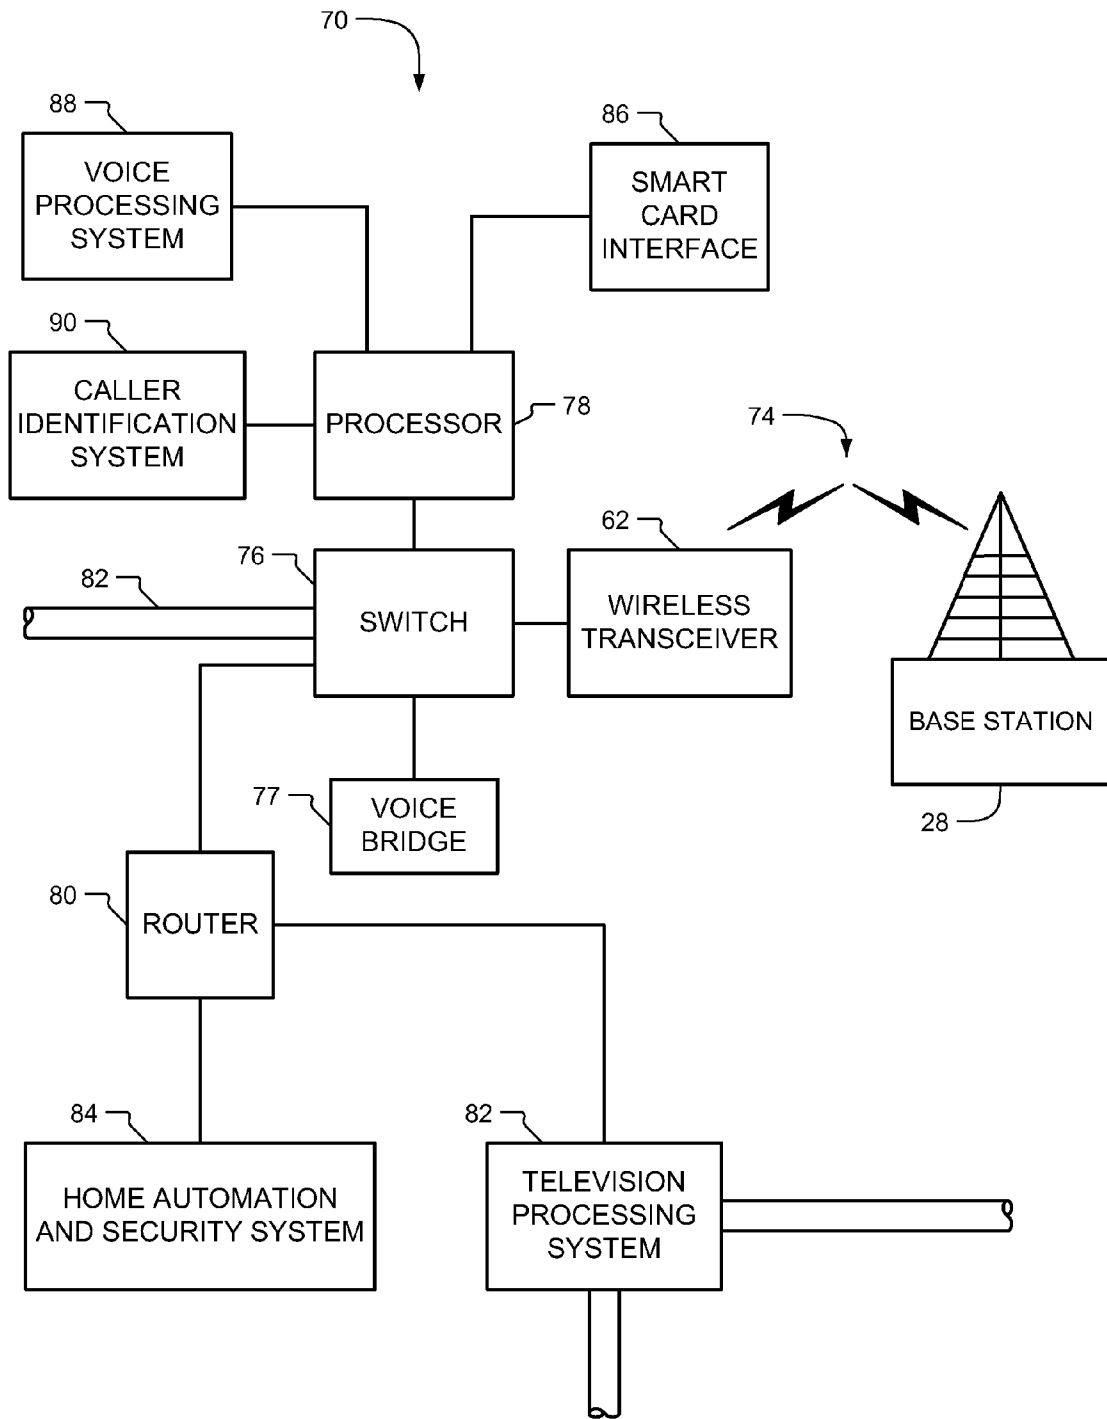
70

88

VOICE PROCESSING SYSTEM

86

SMART CARD INTERFACE

90

CALLER IDENTIFICATION SYSTEM

PROCESSOR

78

74

62

76

82

SWITCH

WIRELESS TRANSCEIVER

BASE STATION

77

VOICE BRIDGE

28

80

ROUTER

84

82

HOME AUTOMATION AND SECURITY SYSTEM

TELEVISION PROCESSING SYSTEM